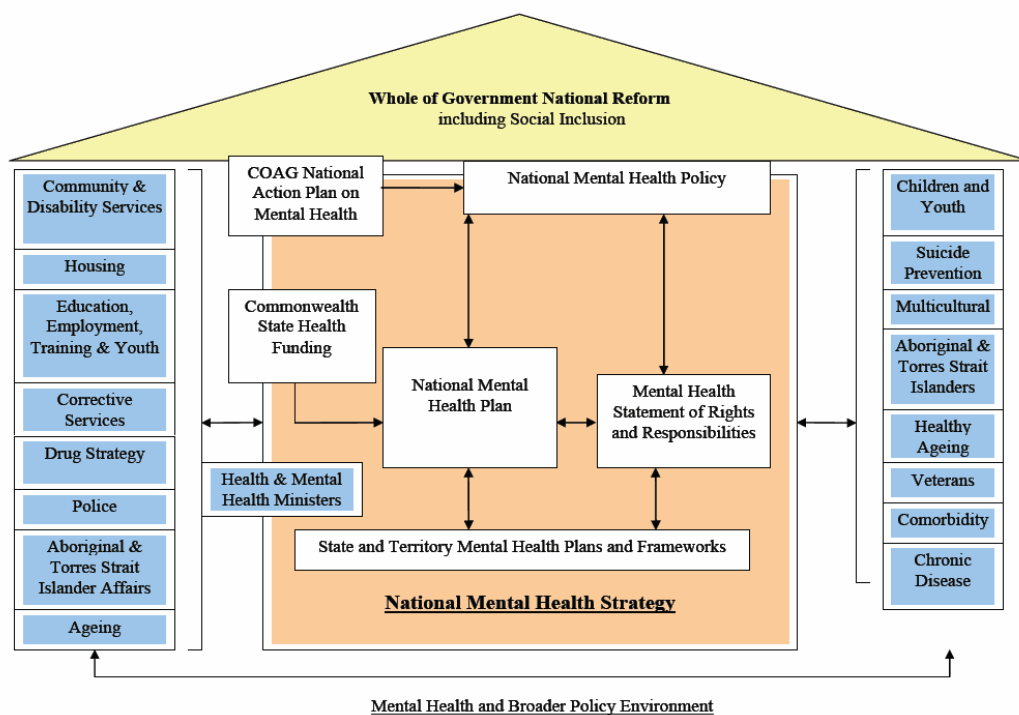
Whole of Government National Reform
including Social Inclusion

Community & Disability Services

Housing

Education, Employment, Training & Youth

Corrective Services

Drug Strategy

Police

Aboriginal & Torres Strait Islander Affairs

Ageing

COAG National Action Plan on Mental Health

National Mental Health Policy

Commonwealth State Health Funding

National Mental Health Plan

Mental Health Statement of Rights and Responsibilities

Health & Mental Health Ministers

State and Territory Mental Health Plans and Frameworks

National Mental Health Strategy

Children and Youth

Suicide Prevention

Multicultural

Aboriginal & Torres Strait Islanders

Healthy Ageing

Veterans

Comorbidity

Chronic Disease

Mental Health and Broader Policy Environment